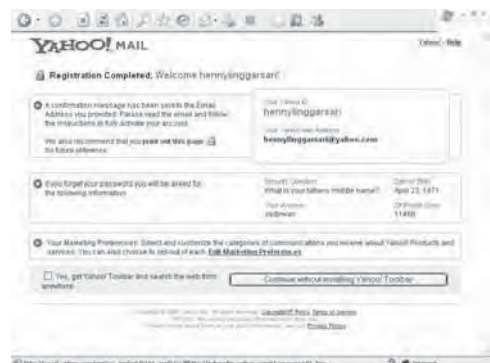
YAHOO! MAIL

Yahoo! - Help

Registration Completed. Welcome hennyinggarsari!

A confirmation message has been sent to the Email Address you provided. Please read the email and follow the instructions to fully activate your account.

We also recommend that you print out this page for future reference.

Your Yahoo! ID:
hennyinggarsari

Your Yahoo! Mail Address:
hennyinggarsari@yahoo.com

If you forget your password you will be asked for the following information:

Security Question:
What is your fathers middle name?

Birthday:
April 22, 1971

Your Answer:
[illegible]

ZIP/Postal Code:
11450

Your Marketing Preferences: Select and customize the categories of communications you receive about Yahoo! Products and services. You can also choose to opt-out of each. Edit Marketing Preferences

Yes, get Yahoo! Toolbar and search the web from anywhere.

Continue without installing Yahoo! Toolbar

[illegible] Copyright/IP Policy Terms of Service
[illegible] Privacy Policy

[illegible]